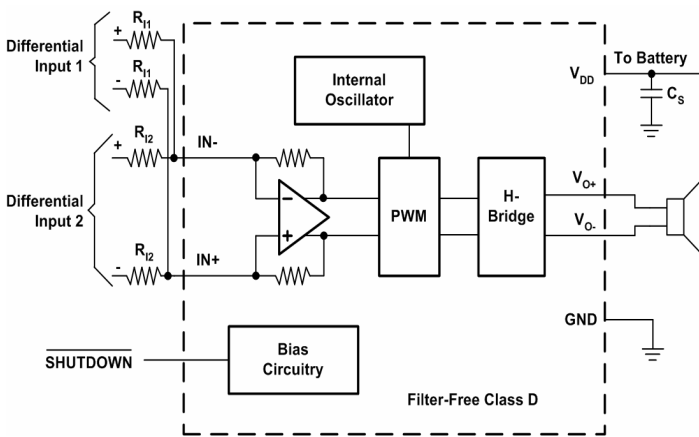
Differential Input 1

+ $R_{I1}$

- $R_{I1}$

Differential Input 2

+ $R_{I2}$

- $R_{I2}$

IN-

IN+

Internal Oscillator

-

+

PWM

H-Bridge

$V_{DD}$

To Battery

$C_S$

$V_{O+}$

$V_{O-}$

GND

$\overline{\text{SHUTDOWN}}$

Bias Circuitry

Filter-Free Class D